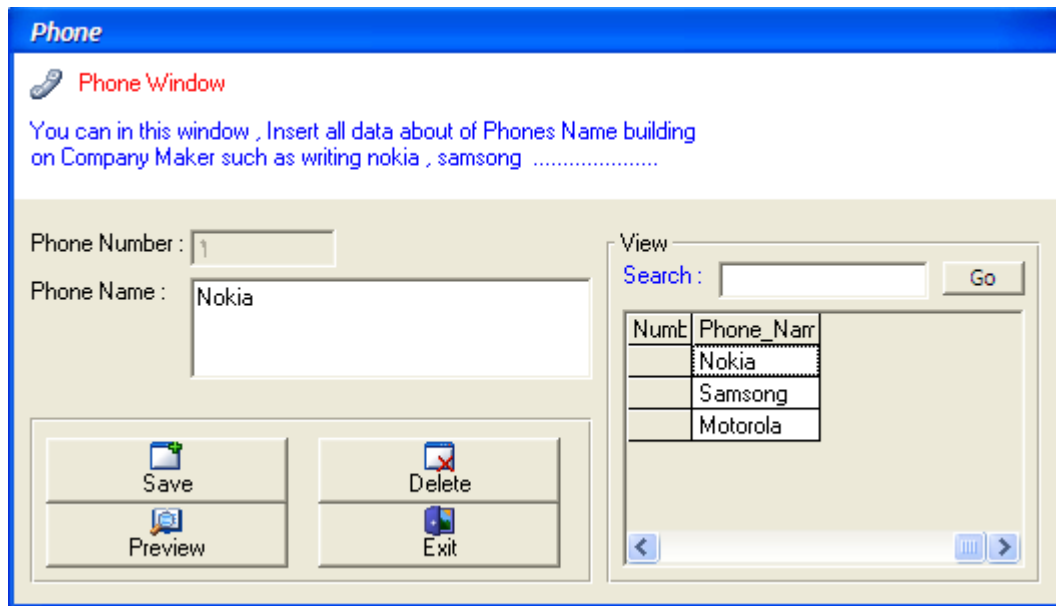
Phone

Phone Window

You can in this window , Insert all data about of Phones Name building on Company Maker such as writing nokia , samsong .....................

Phone Number : 1

Phone Name : Nokia

Save

Delete

Preview

Exit

View

Search :

Go

| Numb | Phone_Nam |
|---|---|
| | Nokia |
| | Samsong |
| | Motorola |